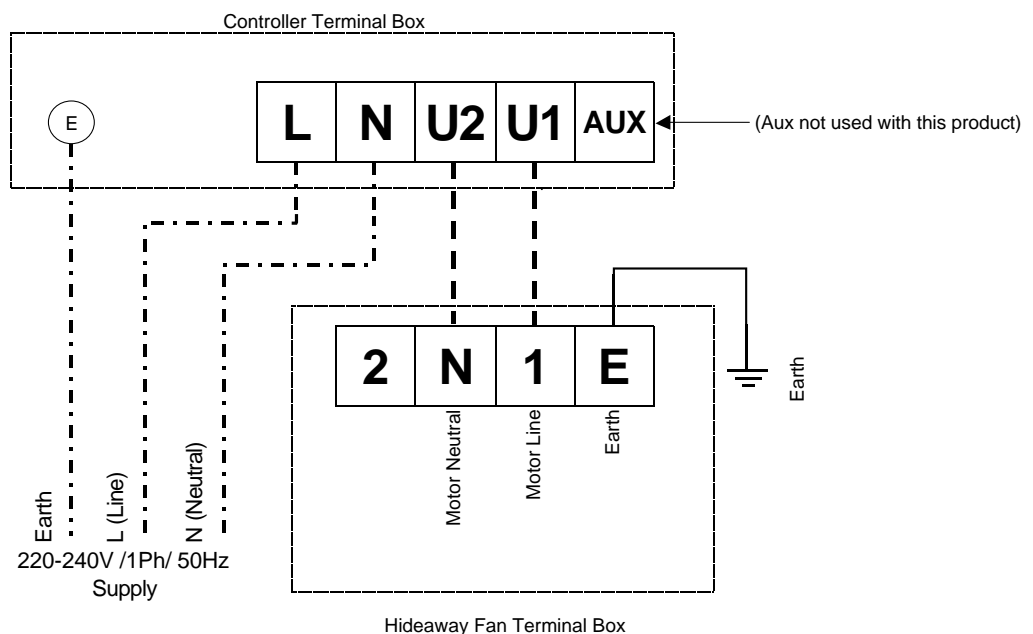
Controller Terminal Box

E

L | N | U2 | U1 | AUX

(Aux not used with this product)

2 | N | 1 | E

Motor Neutral

Motor Line

Earth

Earth

Earth

L (Line)

N (Neutral)

220-240V /1Ph/ 50Hz
Supply

Hideaway Fan Terminal Box